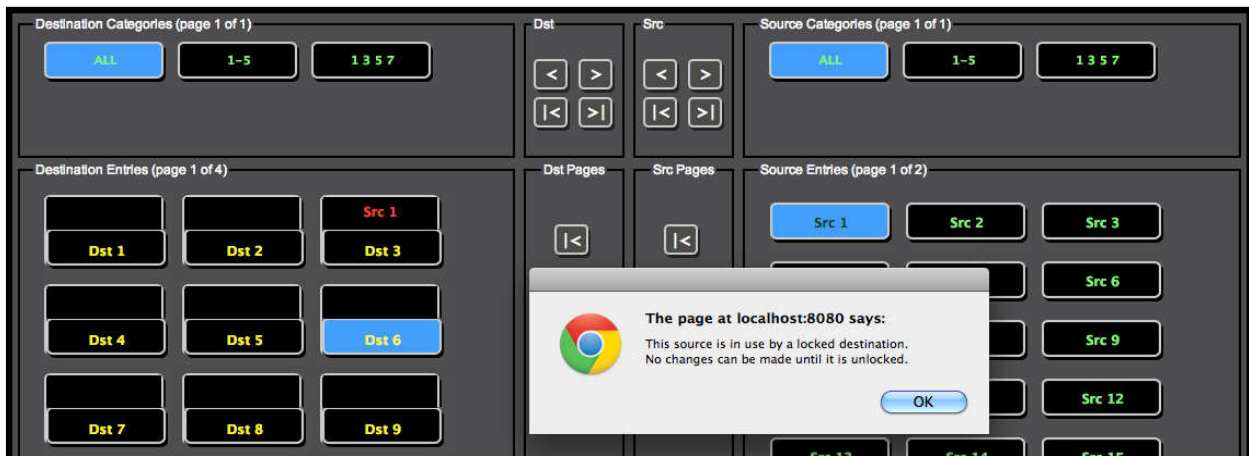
Destination Categories (page 1 of 1)

ALL
1-5
1 3 5 7

Dst
<
>
|<
>|

Src
<
>
|<
>|

Source Categories (page 1 of 1)

ALL
1-5
1 3 5 7

Destination Entries (page 1 of 4)

Dst 1
Dst 2
Src 1
Dst 3
Dst 4
Dst 5
Dst 6
Dst 7
Dst 8
Dst 9

Dst Pages
|<

Src Pages
|<

Source Entries (page 1 of 2)

Src 1
Src 2
Src 3
Src 6
Src 9
Src 12
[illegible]
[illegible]
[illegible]

The page at localhost:8080 says:

This source is in use by a locked destination.
No changes can be made until it is unlocked.

OK